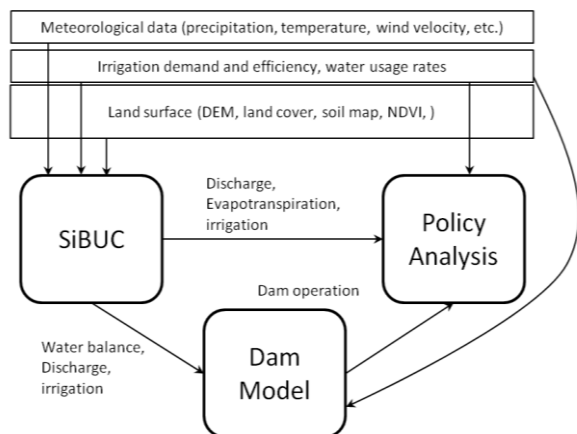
Meteorological data (precipitation, temperature, wind velocity, etc.)

Irrigation demand and efficiency, water usage rates

Land surface (DEM, land cover, soil map, NDVI, )

SiBUC

Discharge, Evapotranspiration, irrigation

Policy Analysis

Dam operation

Water balance, Discharge, irrigation

Dam Model